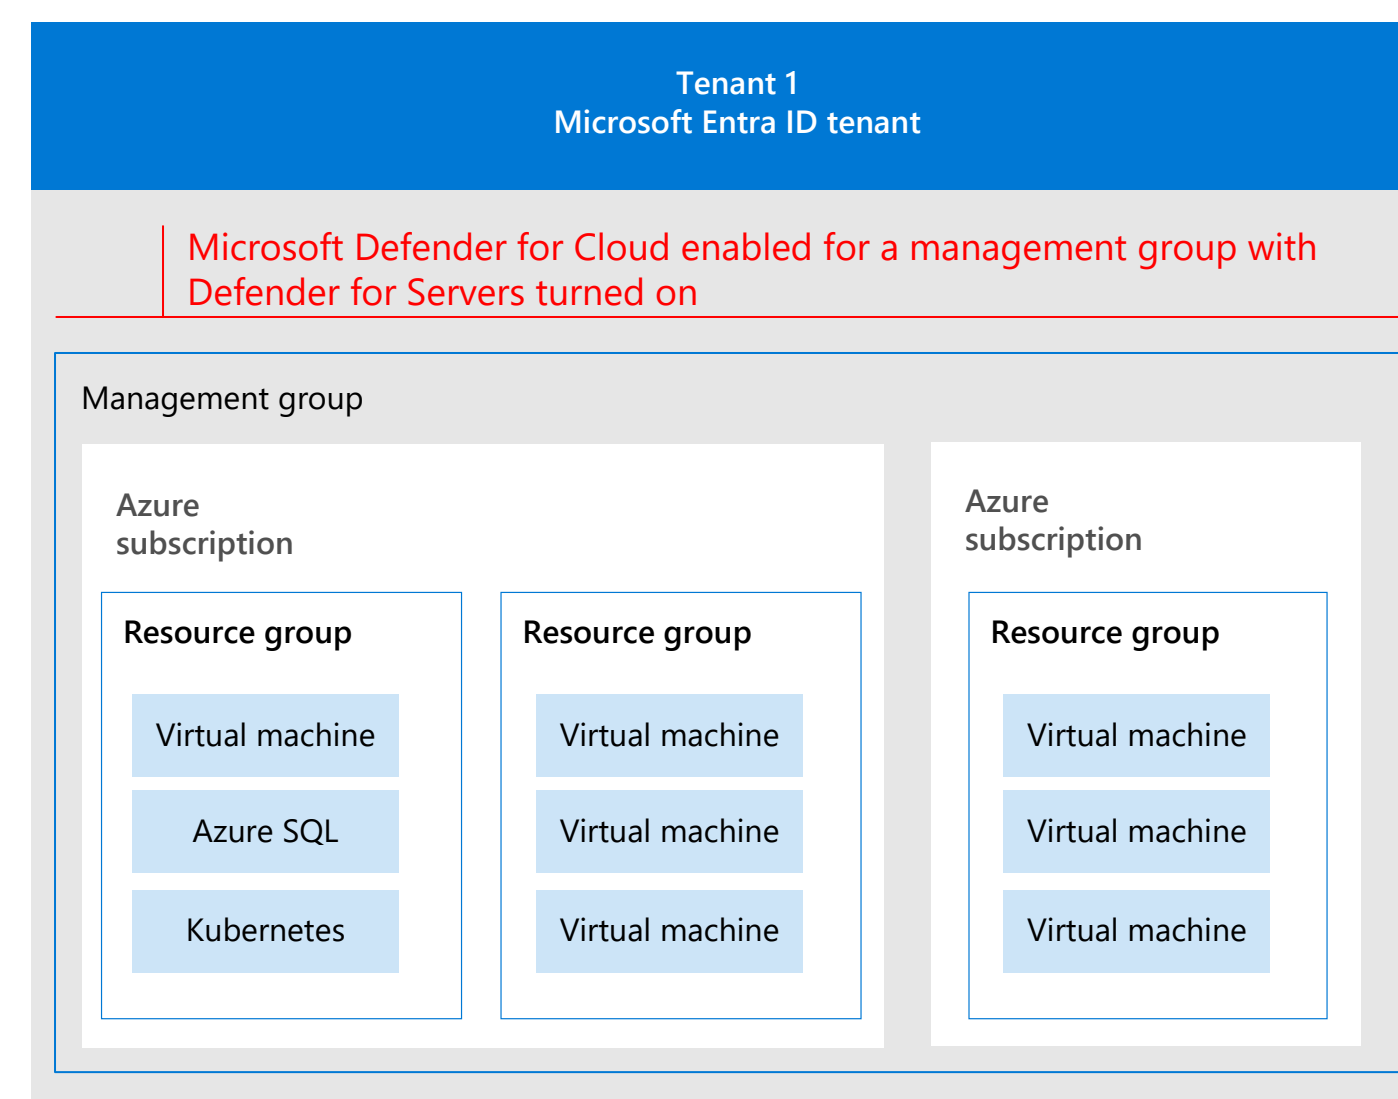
Tenant 1
Microsoft Entra ID tenant

Microsoft Defender for Cloud enabled for a management group with Defender for Servers turned on

Management group

Azure subscription

Resource group

Virtual machine

Azure SQL

Kubernetes

Resource group

Virtual machine

Virtual machine

Virtual machine

Azure subscription

Resource group

Virtual machine

Virtual machine

Virtual machine